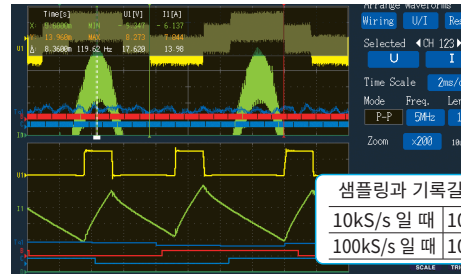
Time[s] U1[V] I1[A]
X 9.6400m MIN -5.347 -6.137
13.960m MAX 8.273 5.844
Δ 8.3600m 119.62 Hz 17.620 13.98

Arrange Waveforms
Wiring U/I Re
Selected ◀CH 123
U I
Time Scale 2ms/
Mode Freq. Len
P-P 5MHz
Zoom x200

U1
I1

샘플링과 기록길

| 10kS/s 일 때 | 10 |
|---|---|
| 100kS/s 일 때 | 10 |

SCALE